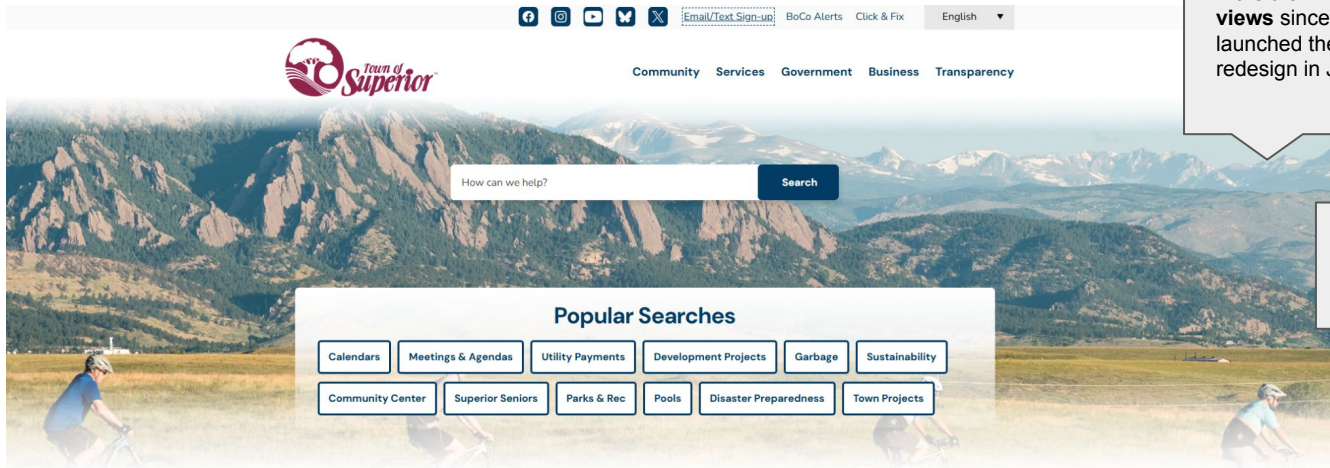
Email/Text Sign-up BoCo Alerts Click & Fix English ▼

views since launched th redesign in

Town of Superior

Community Services Government Business Transparency

How can we help? Search

Popular Searches

Calendars Meetings & Agendas Utility Payments Development Projects Garbage Sustainability

Community Center Superior Seniors Parks & Rec Pools Disaster Preparedness Town Projects